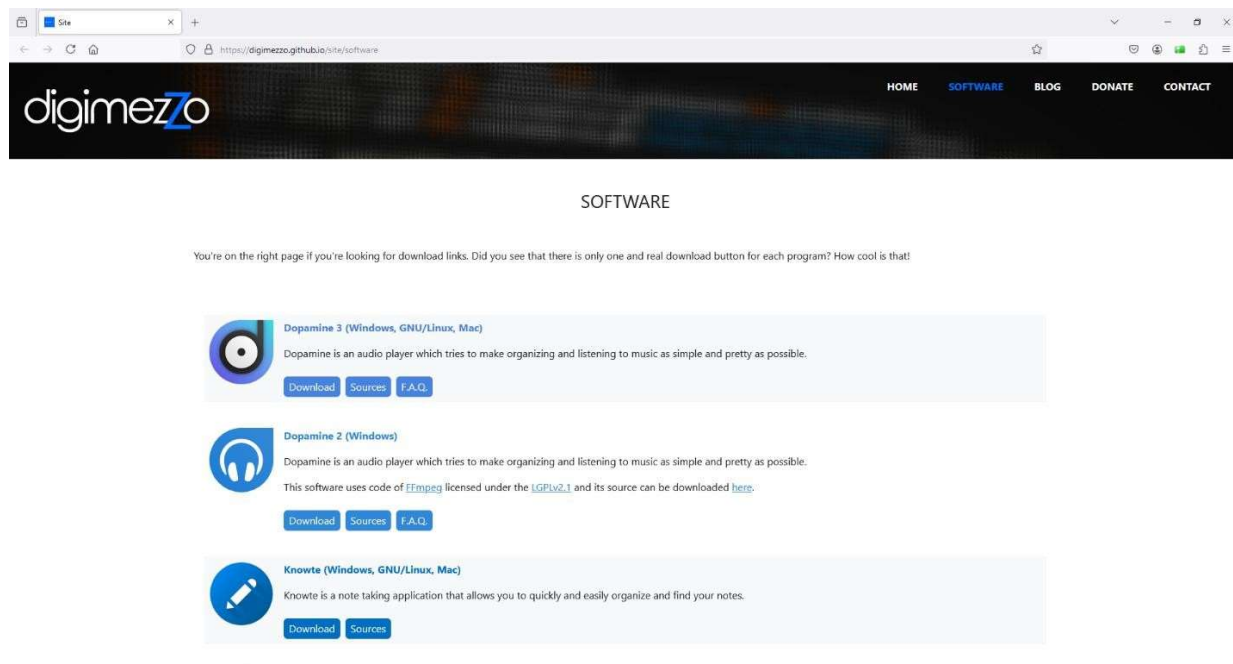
Site

https://digimezzo.github.io/site/software

digimezzo

HOME SOFTWARE BLOG DONATE CONTACT

SOFTWARE

You're on the right page if you're looking for download links. Did you see that there is only one and real download button for each program? How cool is that!

Dopamine 3 (Windows, GNU/Linux, Mac)

Dopamine is an audio player which tries to make organizing and listening to music as simple and pretty as possible.

Download Sources F.A.Q.

Dopamine 2 (Windows)

Dopamine is an audio player which tries to make organizing and listening to music as simple and pretty as possible.

This software uses code of FFmpeg licensed under the LGPLv2.1 and its source can be downloaded here.

Download Sources F.A.Q.

Knowte (Windows, GNU/Linux, Mac)

Knowte is a note taking application that allows you to quickly and easily organize and find your notes.

Download Sources